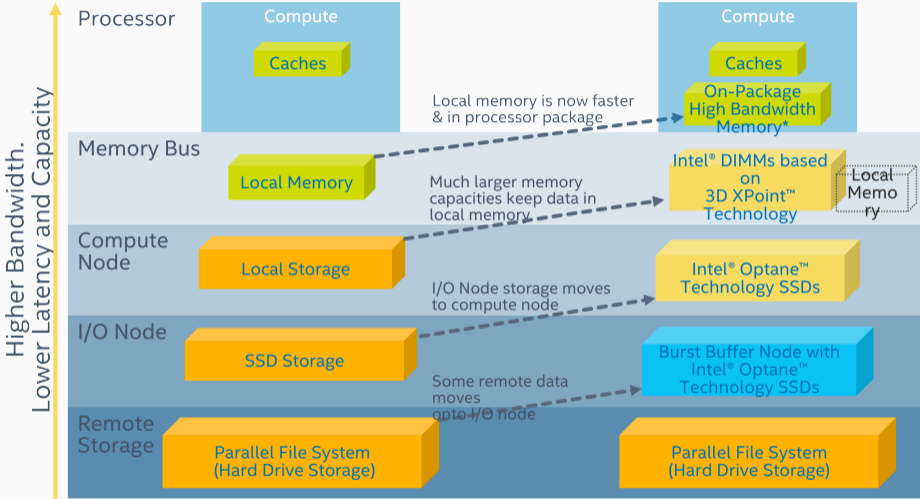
Higher Bandwidth.
Lower Latency and Capacity

Processor

Compute

Caches

Compute

Caches

On-Package
High Bandwidth
Memory*

Local memory is now faster & in processor package

Memory Bus

Local Memory

Much larger memory capacities keep data in local memory

Intel® DIMMs based on 3D XPoint™ Technology

Local Memory

Compute Node

Local Storage

I/O Node storage moves to compute node

Intel® Optane™ Technology SSDs

I/O Node

SSD Storage

Some remote data moves onto I/O node

Burst Buffer Node with Intel® Optane™ Technology SSDs

Remote Storage

Parallel File System (Hard Drive Storage)

Parallel File System (Hard Drive Storage)